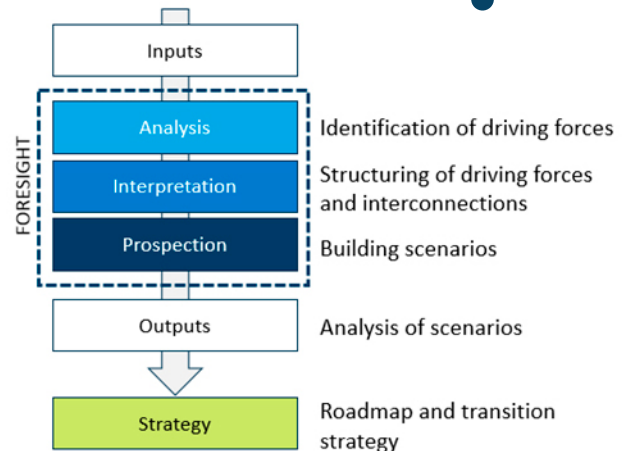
Inputs

FORESIGHT

Analysis

Identification of driving forces

Interpretation

Structuring of driving forces and interconnections

Prospection

Building scenarios

Outputs

Analysis of scenarios

Strategy

Roadmap and transition strategy